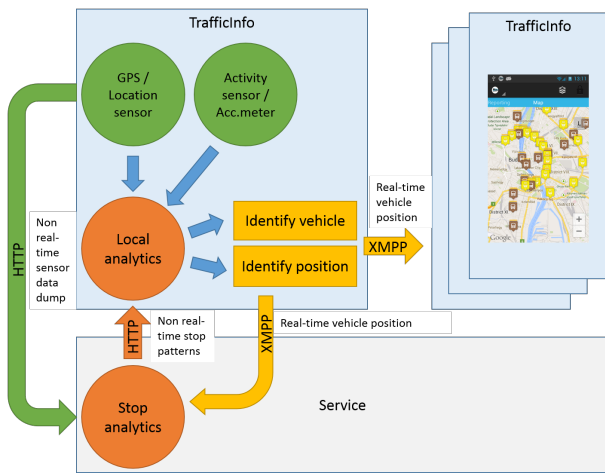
TrafficInfo

GPS / Location sensor

Activity sensor / Acc.meter

Local analytics

Identify vehicle

Identify position

Non real-time sensor data dump

HTTP

Real-time vehicle position

XMPP

TrafficInfo

Reporting

Map

Google

Non real-time stop patterns

HTTP

XMPP

Real-time vehicle position

Stop analytics

Service